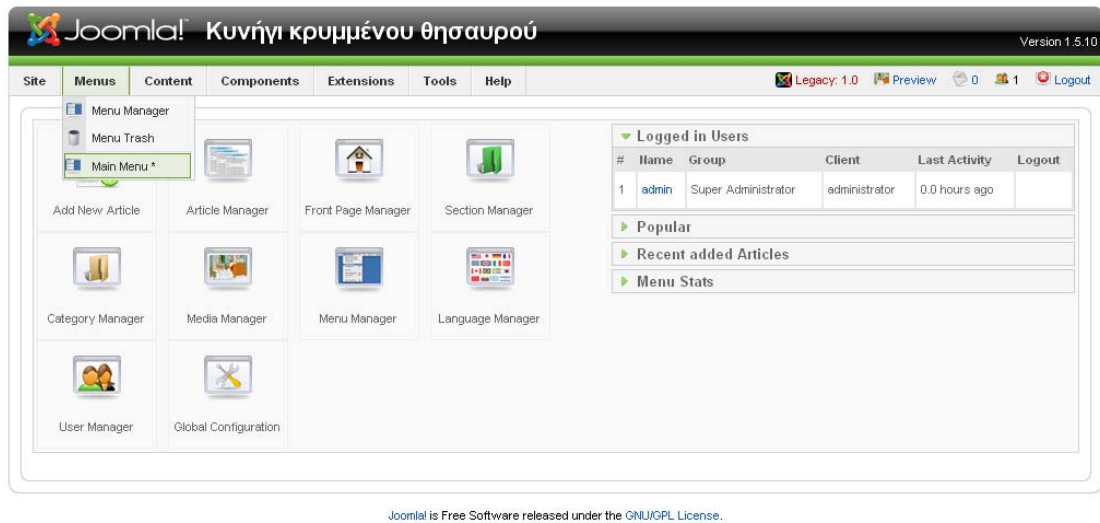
Joomla! Κυνήγι κρυμμένου θησαυρού

Version 1.5.10

Site Menus Content Components Extensions Tools Help

Legacy: 1.0 Preview 0 1 Logout

Menu Manager
Menu Trash
Main Menu *

Add New Article
Article Manager
Front Page Manager
Section Manager
Category Manager
Media Manager
Menu Manager
Language Manager
User Manager
Global Configuration

Logged in Users

| # | Name | Group | Client | Last Activity | Logout |
|---|---|---|---|---|---|
| 1 | admin | Super Administrator | administrator | 0.0 hours ago | |

Popular
Recent added Articles
Menu Stats

Joomla! is Free Software released under the GNU/GPL License.